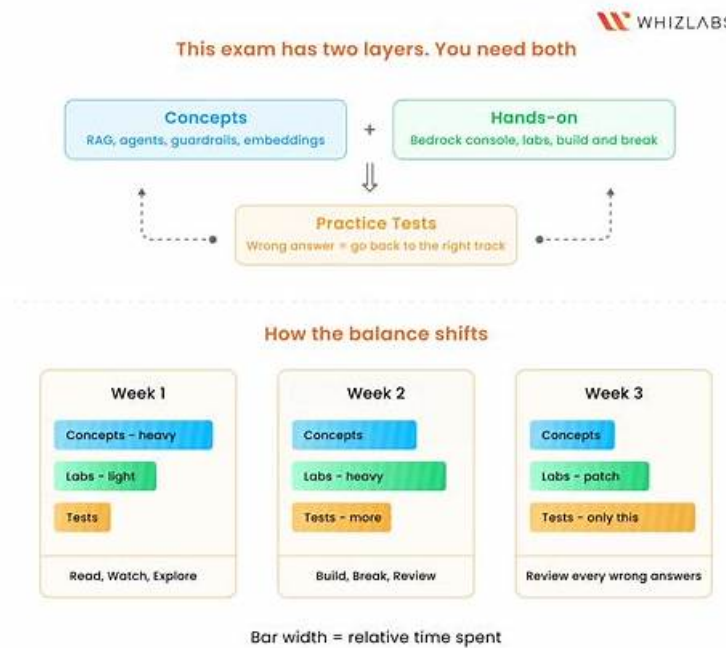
WHIZLABS

This exam has two layers. You need both

Concepts
RAG, agents, guardrails, embeddings

+

Hands-on
Bedrock console, labs, build and break

Practice Tests
Wrong answer = go back to the right track

How the balance shifts

Week 1
Concepts - heavy
Labs - light
Tests
Read, Watch, Explore

Week 2
Concepts
Labs - heavy
Tests - more
Build, Break, Review

Week 3
Concepts
Labs - patch
Tests - only this
Review every wrong answers

Bar width = relative time spent